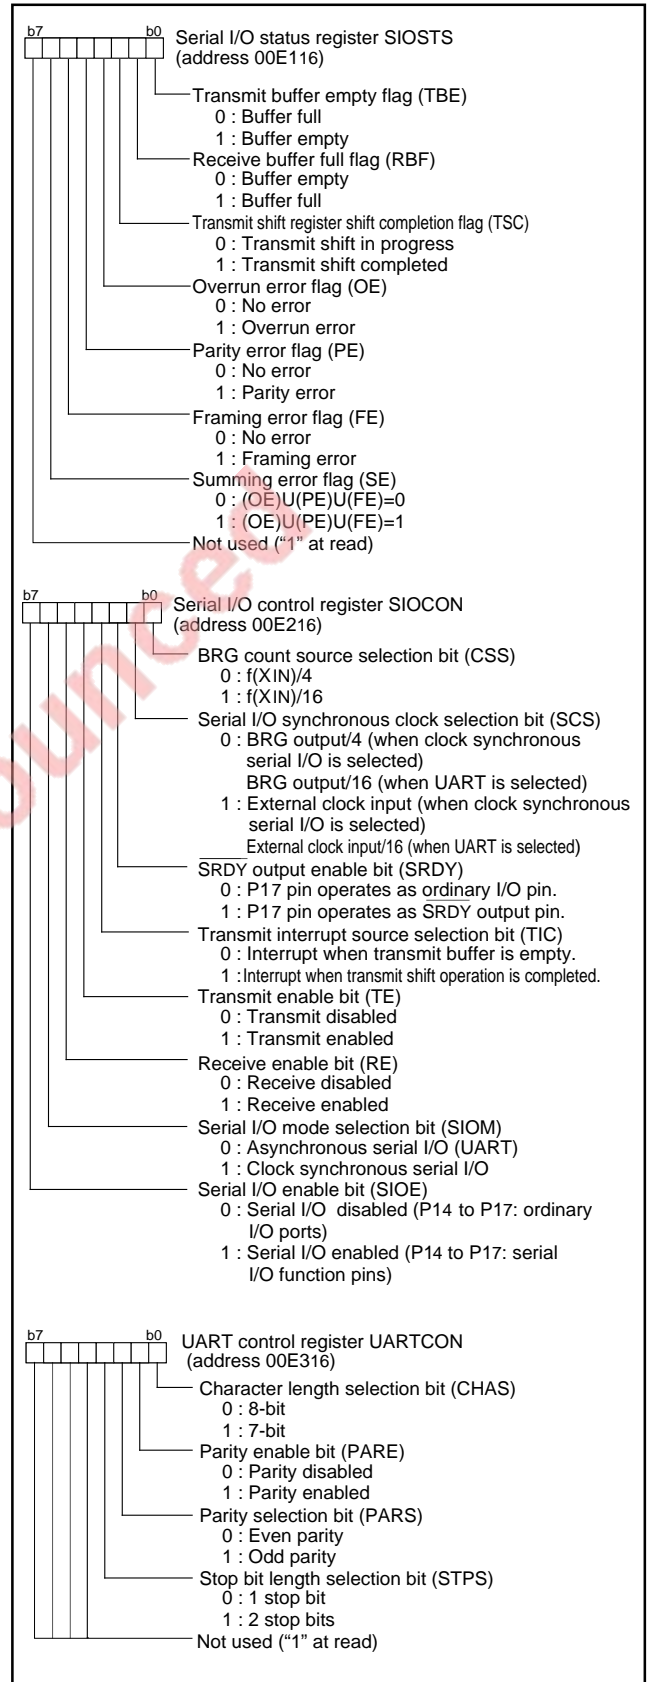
b7 b0 Serial I/O status register SIOSTS (address 00E116)

Transmit buffer empty flag (TBE)
0 : Buffer full
1 : Buffer empty
Receive buffer full flag (RBF)
0 : Buffer empty
1 : Buffer full
Transmit shift register shift completion flag (TSC)
0 : Transmit shift in progress
1 : Transmit shift completed
Overrun error flag (OE)
0 : No error
1 : Overrun error
Parity error flag (PE)
0 : No error
1 : Parity error
Framing error flag (FE)
0 : No error
1 : Framing error
Summing error flag (SE)
0 : (OE)U(PE)U(FE)=0
1 : (OE)U(PE)U(FE)=1
Not used ("1" at read)

b7 b0 Serial I/O control register SIOCON (address 00E216)

BRG count source selection bit (CSS)
0 : f(XIN)/4
1 : f(XIN)/16
Serial I/O synchronous clock selection bit (SCS)
0 : BRG output/4 (when clock synchronous serial I/O is selected)
BRG output/16 (when UART is selected)
1 : External clock input (when clock synchronous serial I/O is selected)
External clock input/16 (when UART is selected)
$\overline{SRDY}$ output enable bit (SRDY)
0 : P17 pin operates as ordinary I/O pin.
1 : P17 pin operates as $\overline{SRDY}$ output pin.
Transmit interrupt source selection bit (TIC)
0 : Interrupt when transmit buffer is empty.
1 : Interrupt when transmit shift operation is completed.
Transmit enable bit (TE)
0 : Transmit disabled
1 : Transmit enabled
Receive enable bit (RE)
0 : Receive disabled
1 : Receive enabled
Serial I/O mode selection bit (SIOM)
0 : Asynchronous serial I/O (UART)
1 : Clock synchronous serial I/O
Serial I/O enable bit (SIOE)
0 : Serial I/O disabled (P14 to P17: ordinary I/O ports)
1 : Serial I/O enabled (P14 to P17: serial I/O function pins)

b7 b0 UART control register UARTCON (address 00E316)

Character length selection bit (CHAS)
0 : 8-bit
1 : 7-bit
Parity enable bit (PARE)
0 : Parity disabled
1 : Parity enabled
Parity selection bit (PARS)
0 : Even parity
1 : Odd parity
Stop bit length selection bit (STPS)
0 : 1 stop bit
1 : 2 stop bits
Not used ("1" at read)